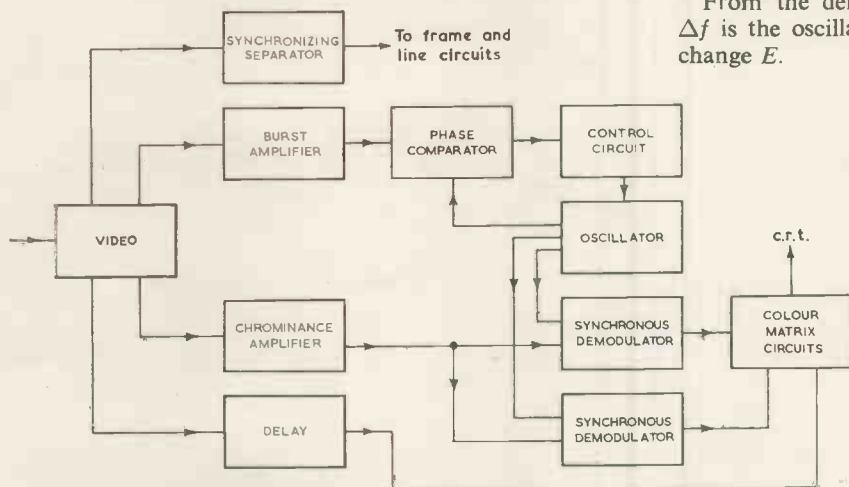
From the de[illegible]
$\Delta f$ is the oscilla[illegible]
change $E$.

SYNCHRONIZING SEPARATOR

To frame and line circuits

BURST AMPLIFIER

PHASE COMPARATOR

CONTROL CIRCUIT

VIDEO

OSCILLATOR

c.r.t.

CHROMINANCE AMPLIFIER

SYNCHRONOUS DEMODULATOR

COLOUR MATRIX CIRCUITS

DELAY

SYNCHRONOUS DEMODULATOR